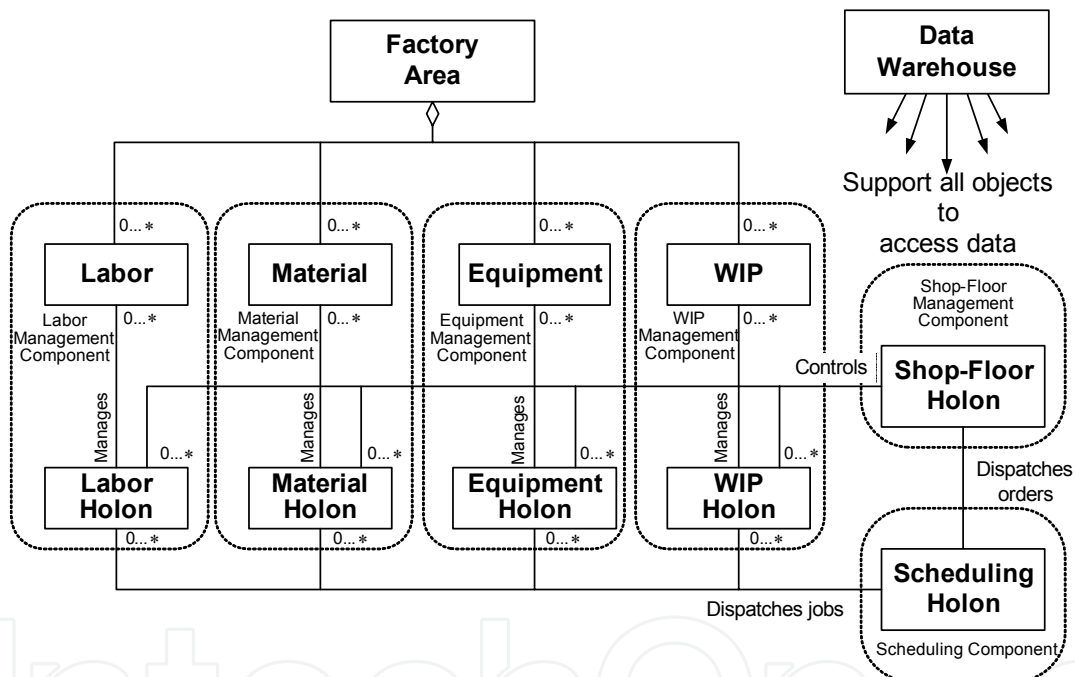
Factory Area

Data Warehouse

Support all objects to access data

0...∗
Labor
Labor Management Component
0...∗
Manages
0...∗
Labor Holon
0...∗

0...∗
Material
Material Management Component
0...∗
Manages
0...∗
Material Holon
0...∗

0...∗
Equipment
Equipment Management Component
0...∗
Manages
0...∗
Equipment Holon
0...∗

0...∗
WIP
WIP Management Component
0...∗
Manages
0...∗
WIP Holon
0...∗

Shop-Floor Management Component
Controls
Shop-Floor Holon

Dispatches orders

Scheduling Holon
Scheduling Component

Dispatches jobs